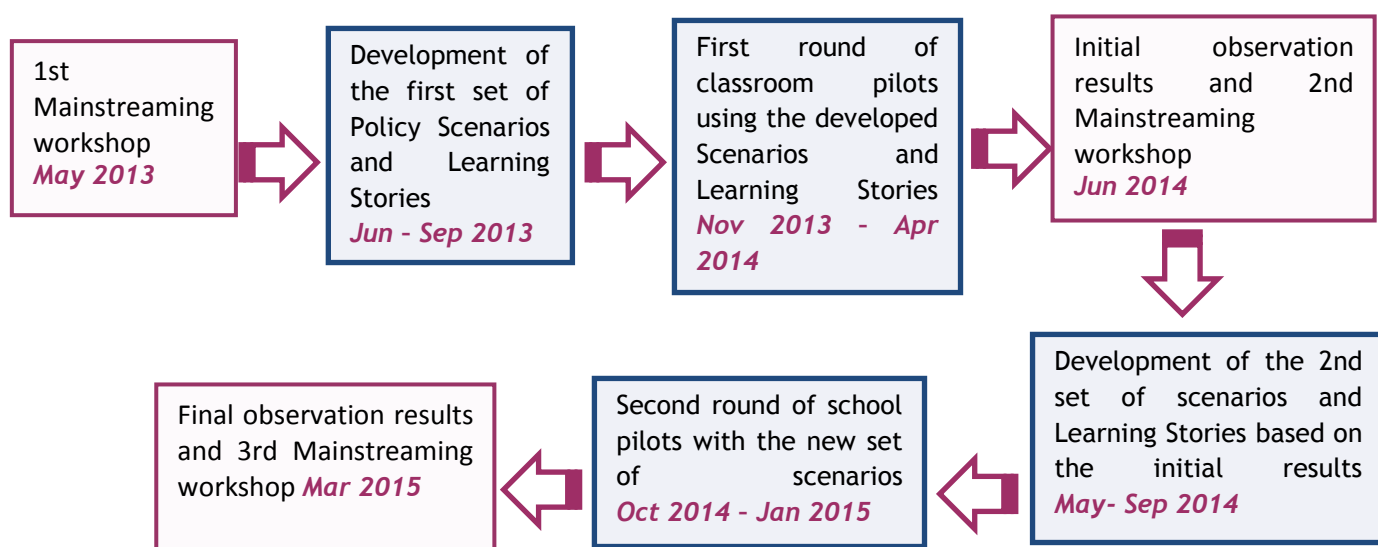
1st Mainstreaming workshop
May 2013

Development of the first set of Policy Scenarios and Learning Stories
Jun – Sep 2013

First round of classroom pilots using the developed Scenarios and Learning Stories
Nov 2013 – Apr 2014

Initial observation results and 2nd Mainstreaming workshop
Jun 2014

Development of the 2nd set of scenarios and Learning Stories based on the initial results
May- Sep 2014

Second round of school pilots with the new set of scenarios
Oct 2014 – Jan 2015

Final observation results and 3rd Mainstreaming workshop Mar 2015